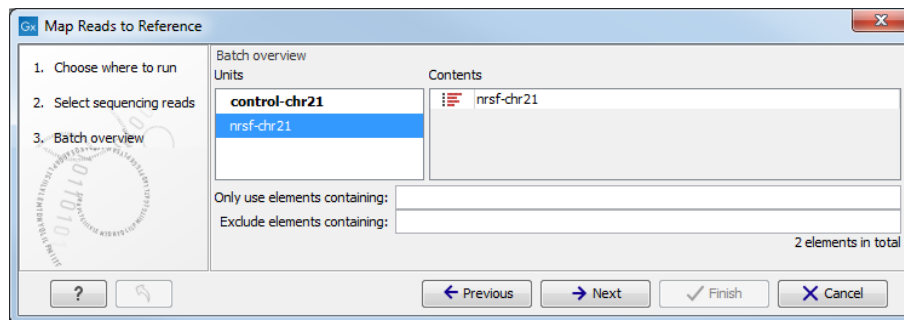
Gx Map Reads to Reference

1. Choose where to run
2. Select sequencing reads
3. Batch overview

Batch overview

Units

control-chr21
nrsf-chr21

Contents

nrsf-chr21

Only use elements containing:
Exclude elements containing:

2 elements in total

?

Previous
Next
Finish
Cancel